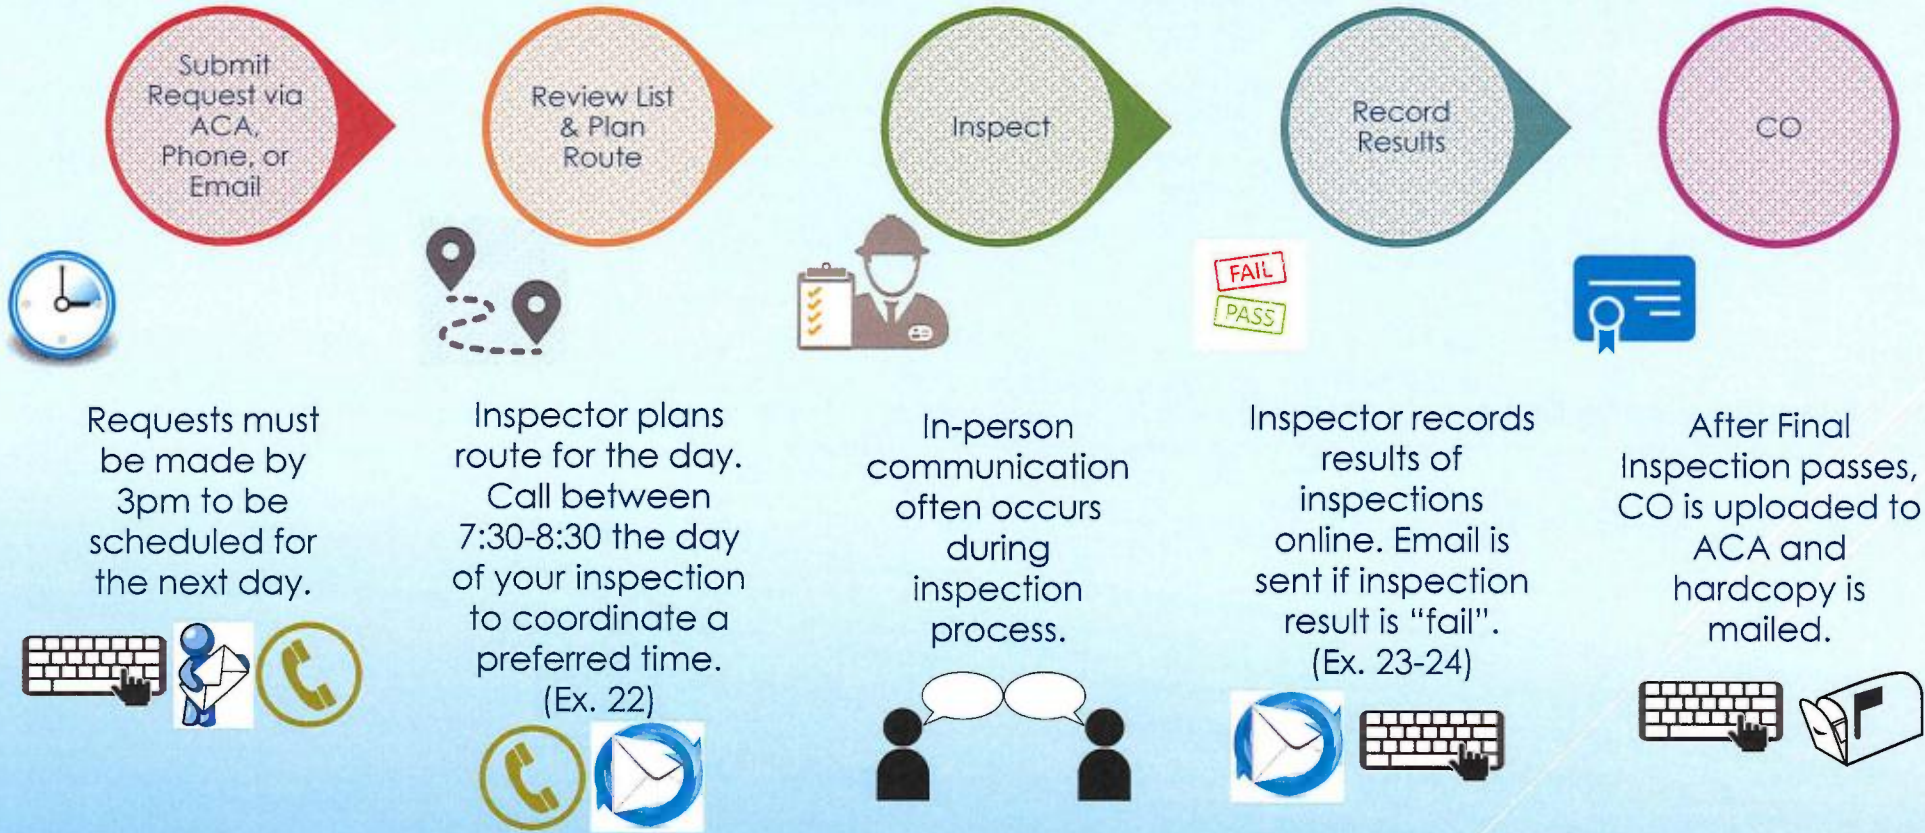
Submit Request via ACA, Phone, or Email

Review List & Plan Route

Inspect

Record Results

CO

FAIL
PASS

Requests must be made by 3pm to be scheduled for the next day.

Inspector plans route for the day. Call between 7:30-8:30 the day of your inspection to coordinate a preferred time. (Ex. 22)

In-person communication often occurs during inspection process.

Inspector records results of inspections online. Email is sent if inspection result is "fail". (Ex. 23-24)

After Final Inspection passes, CO is uploaded to ACA and hardcopy is mailed.